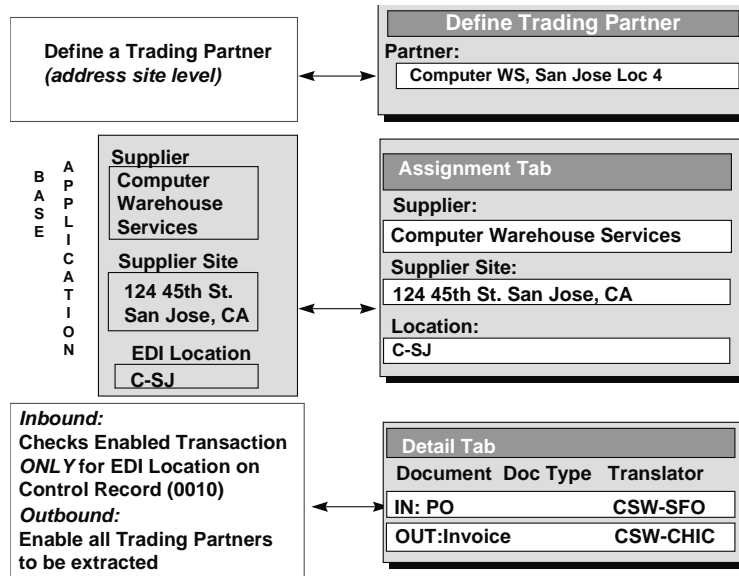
Define a Trading Partner
*(address site level)*

Define Trading Partner
Partner:
Computer WS, San Jose Loc 4

BASE APPLICATION

Supplier
Computer Warehouse Services
Supplier Site
124 45th St. San Jose, CA
EDI Location
C-SJ

Assignment Tab
Supplier:
Computer Warehouse Services
Supplier Site:
124 45th St. San Jose, CA
Location:
C-SJ

*Inbound:*
Checks Enabled Transaction *ONLY* for EDI Location on Control Record (0010)
*Outbound:*
Enable all Trading Partners to be extracted

Detail Tab

| Document | Doc Type | Translator |
|---|---|---|
| IN: PO | | CSW-SFO |
| OUT:Invoice | | CSW-CHIC |